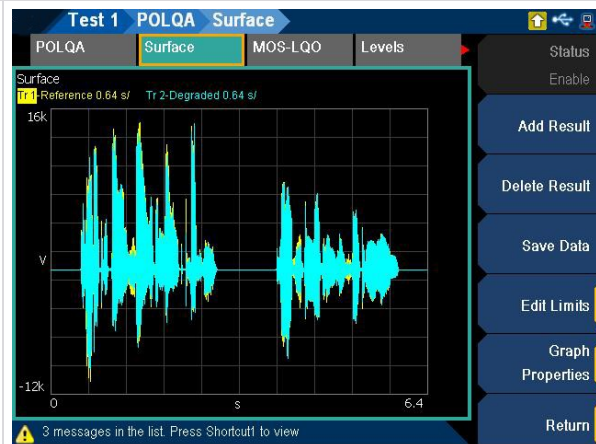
Test 1 POLQA Surface

POLQA | Surface | MOS-LQO | Levels

Status
Enable

Surface
Tr 1-Reference 0.64 s/ Tr 2-Degraded 0.64 s/

16k
V
-12k
0
s
6.4

Add Result
Delete Result
Save Data
Edit Limits
Graph Properties
Return

3 messages in the list. Press Shortcut1 to view